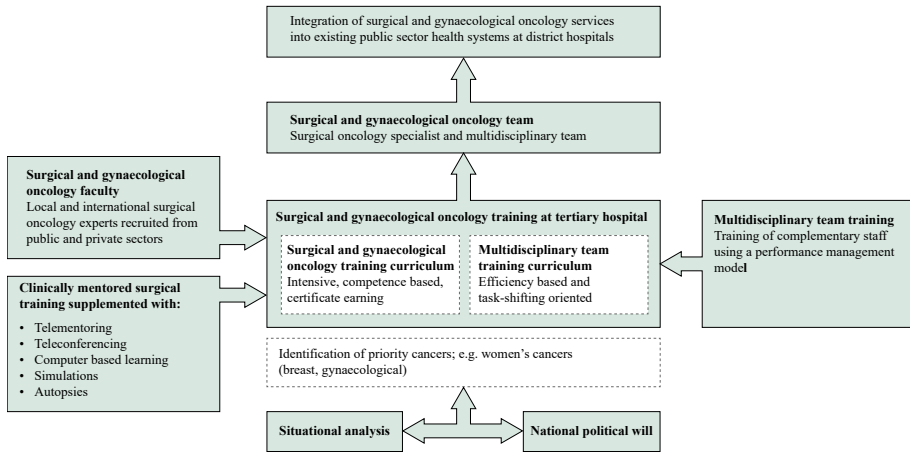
Integration of surgical and gynaecological oncology services into existing public sector health systems at district hospitals

**Surgical and gynaecological oncology team**
Surgical oncology specialist and multidisciplinary team

**Surgical and gynaecological oncology faculty**
Local and international surgical oncology experts recruited from public and private sectors

**Surgical and gynaecological oncology training at tertiary hospital**

**Surgical and gynaecological oncology training curriculum**
Intensive, competence based, certificate earning

**Multidisciplinary team training curriculum**
Efficiency based and task-shifting oriented

**Multidisciplinary team training**
Training of complementary staff using a performance management model

**Clinically mentored surgical training supplemented with:**
- Telementoring
- Teleconferencing
- Computer based learning
- Simulations
- Autopsies

Identification of priority cancers; e.g. women's cancers (breast, gynaecological)

**Situational analysis**

**National political will**